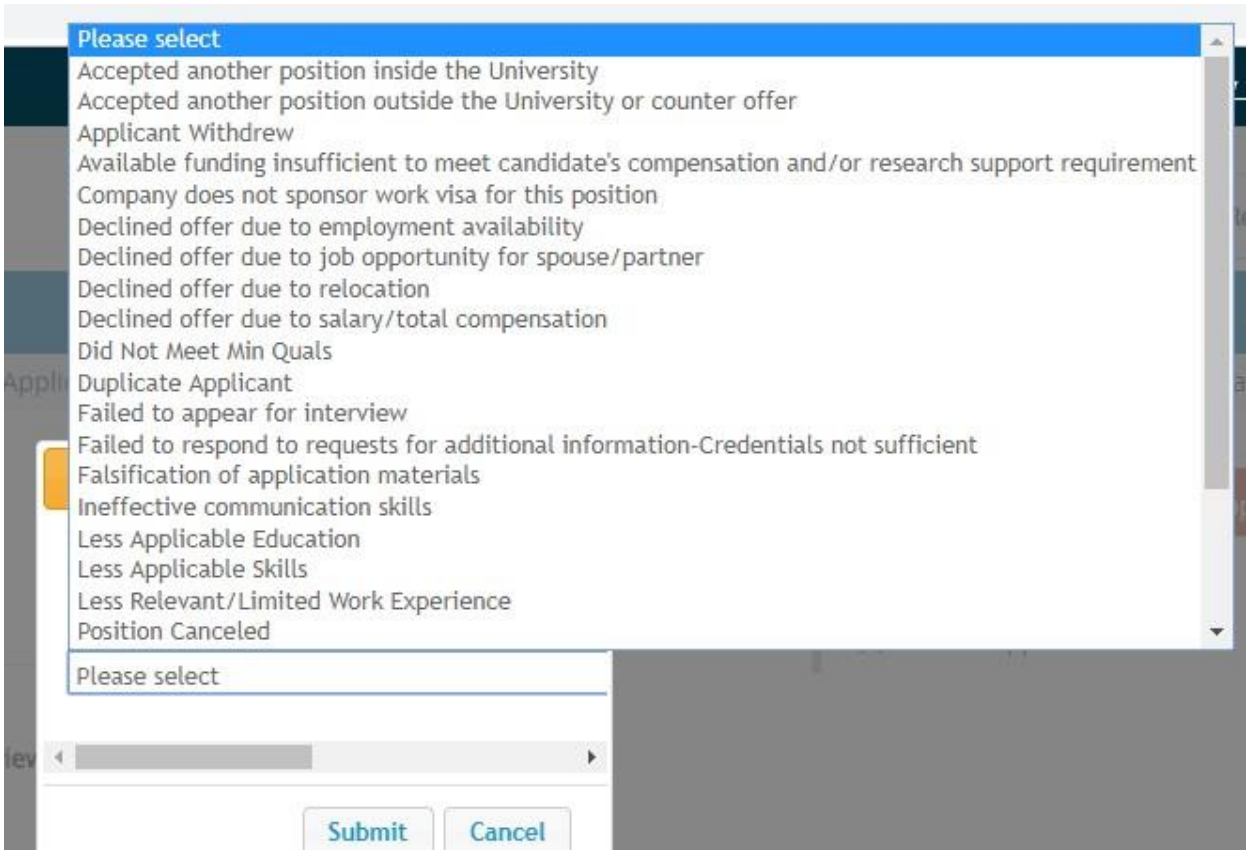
Please select
Accepted another position inside the University
Accepted another position outside the University or counter offer
Applicant Withdrew
Available funding insufficient to meet candidate's compensation and/or research support requirement
Company does not sponsor work visa for this position
Declined offer due to employment availability
Declined offer due to job opportunity for spouse/partner
Declined offer due to relocation
Declined offer due to salary/total compensation
Did Not Meet Min Quals
Duplicate Applicant
Failed to appear for interview
Failed to respond to requests for additional information-Credentials not sufficient
Falsification of application materials
Ineffective communication skills
Less Applicable Education
Less Applicable Skills
Less Relevant/Limited Work Experience
Position Canceled

Appli

Please select

Submit Cancel